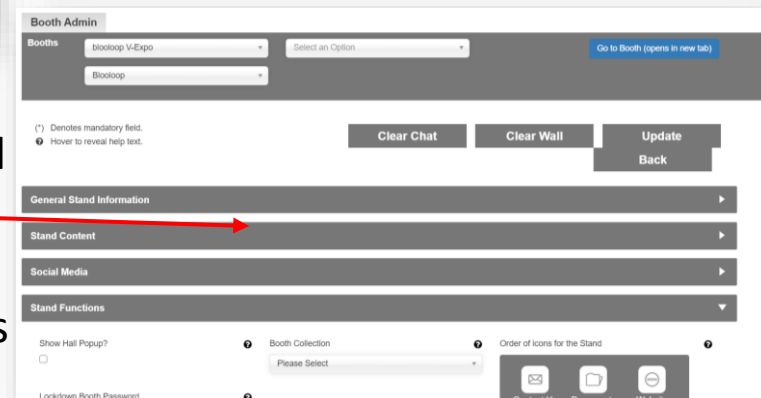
Booth Admin

Booths blooloop V-Expo Select an Option Go to Booth (opens in new tab)

Blooloop

(*) Denotes mandatory field.
Hover to reveal help text.

Clear Chat Clear Wall Update Back

General Stand Information

Stand Content

Social Media

Stand Functions

Show Hall Popup?

Booth Collection
Please Select

Order of icons for the Stand

Lockdown Booth Password